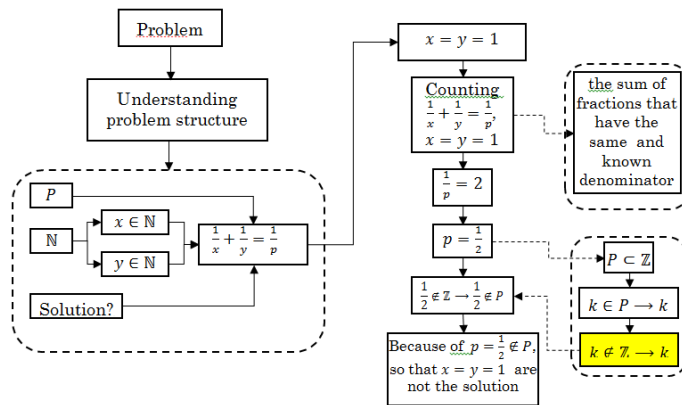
Problem

Understanding problem structure

$P$

$\mathbb{N}$

$x \in \mathbb{N}$

$y \in \mathbb{N}$

$\frac{1}{x} + \frac{1}{y} = \frac{1}{p}$

Solution?

$x = y = 1$

Counting $\frac{1}{x} + \frac{1}{y} = \frac{1}{p}$, $x = y = 1$

the sum of fractions that have the same and known denominator

$\frac{1}{p} = 2$

$p = \frac{1}{2}$

$\frac{1}{2} \notin \mathbb{Z} \rightarrow \frac{1}{2} \notin P$

Because of $p = \frac{1}{2} \notin P$, so that $x = y = 1$ are not the solution

$P \subset \mathbb{Z}$

$k \in P \rightarrow k$

$k \notin \mathbb{Z} \rightarrow k$